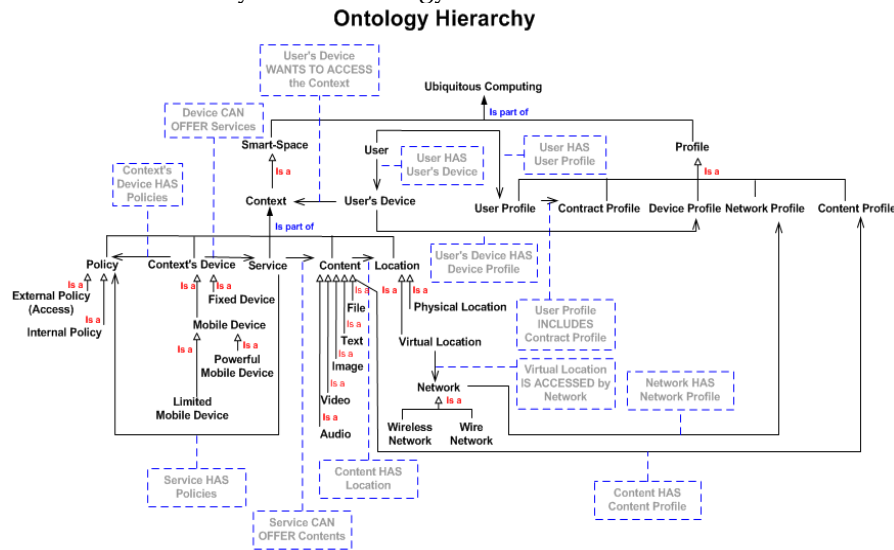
Ontology Hierarchy

User's Device WANTS TO ACCESS the Context

Ubiquitous Computing

Is part of

Device CAN OFFER Services

Smart-Space

Is a

User

User HAS User's Device

User HAS User Profile

Profile

Is a

Context's Device HAS Policies

Context

User's Device

User Profile

Contract Profile

Device Profile

Network Profile

Content Profile

Is part of

Policy

Context's Device

Service

Content

Location

Is a

Is a

Is a

Is a

Is a

Is a

External Policy (Access)

Is a

Internal Policy

Fixed Device

Is a

File

Is a

Physical Location

Mobile Device

Is a

Text

Is a

Is a

Powerful Mobile Device

Is a

Image

Virtual Location

Is a

Video

Is a

Audio

Limited Mobile Device

User's Device HAS Device Profile

User Profile INCLUDES Contract Profile

Virtual Location IS ACCESSED by Network

Network

Is a

Wireless Network

Wire Network

Network HAS Network Profile

Service HAS Policies

Content HAS Location

Service CAN OFFER Contents

Content HAS Content Profile